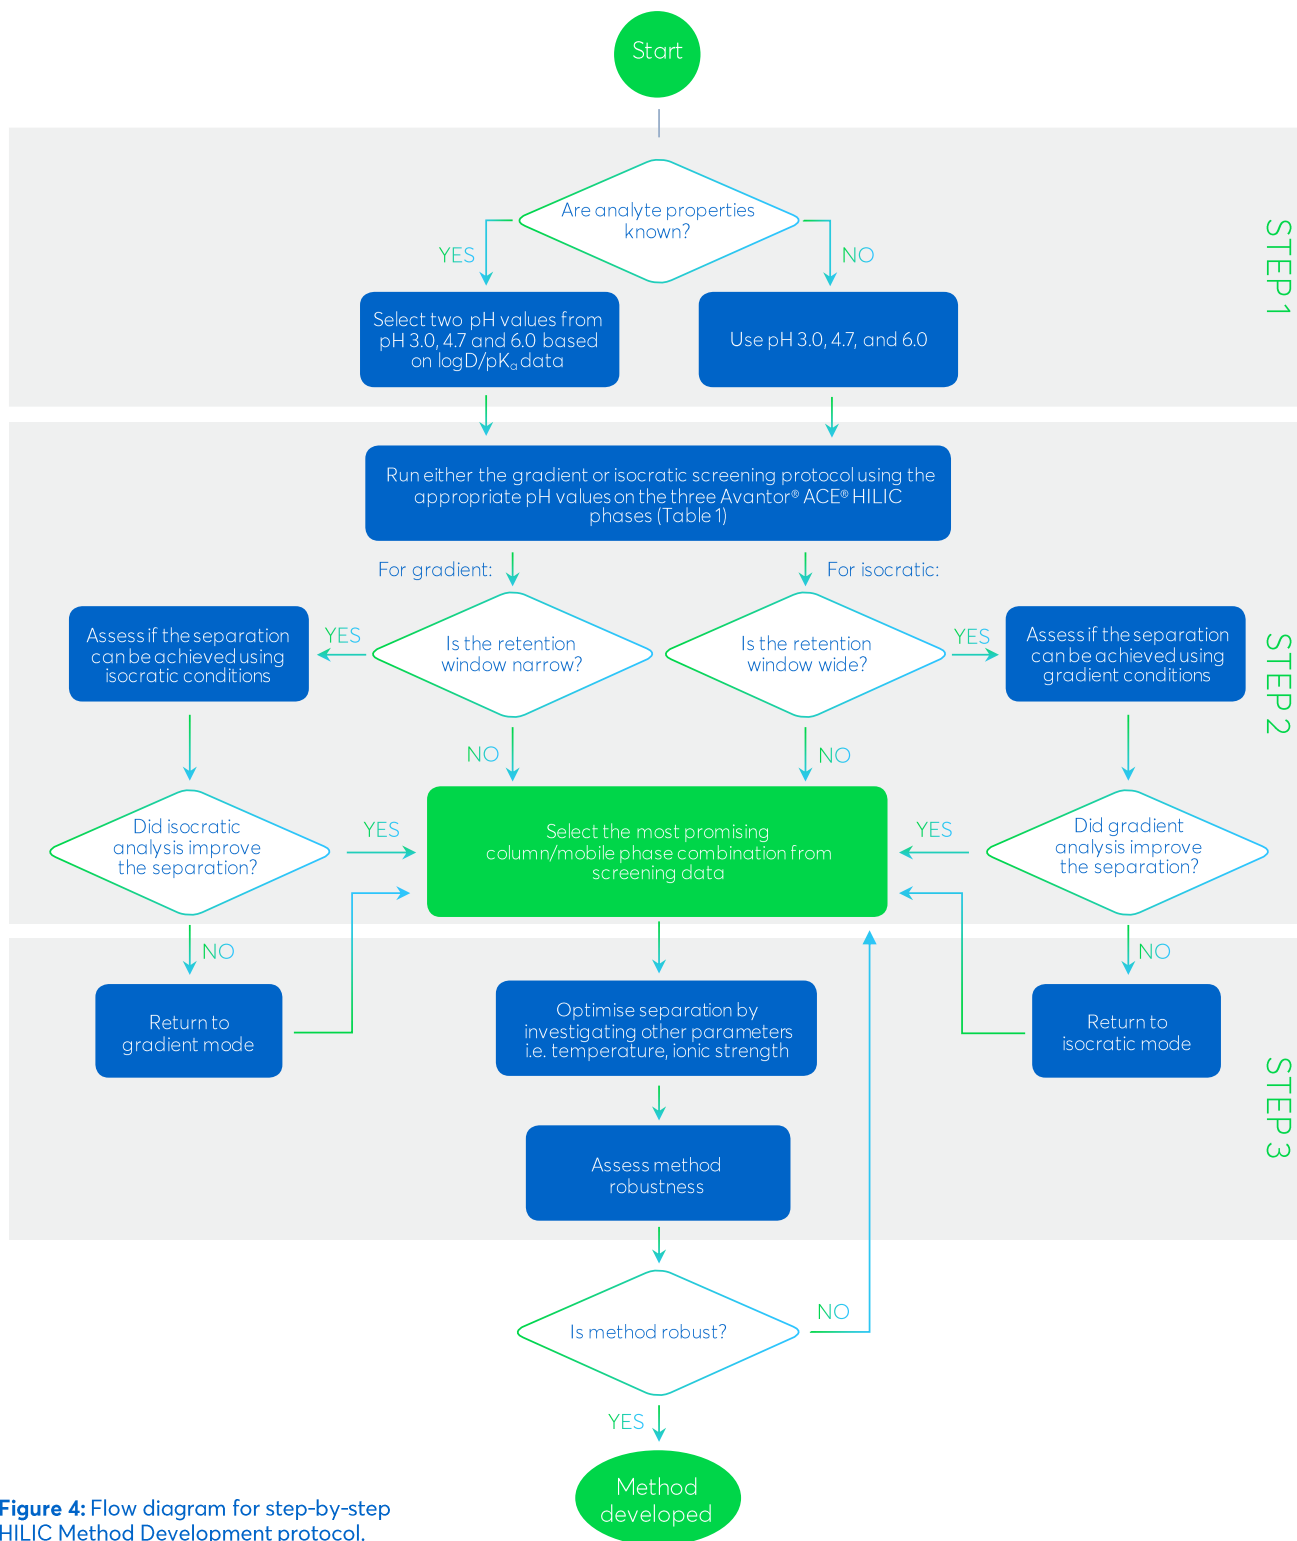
Start

STEP 1

Are analyte properties known?

YES

NO

Select two pH values from pH 3.0, 4.7 and 6.0 based on logD/p$K_a$ data

Use pH 3.0, 4.7, and 6.0

STEP 2

Run either the gradient or isocratic screening protocol using the appropriate pH values on the three Avantor® ACE® HILIC phases (Table 1)

For gradient:

For isocratic:

Assess if the separation can be achieved using isocratic conditions

YES

Is the retention window narrow?

Is the retention window wide?

YES

Assess if the separation can be achieved using gradient conditions

NO

NO

Did isocratic analysis improve the separation?

YES

Select the most promising column/mobile phase combination from screening data

YES

Did gradient analysis improve the separation?

STEP 3

NO

NO

Return to gradient mode

Optimise separation by investigating other parameters i.e. temperature, ionic strength

Return to isocratic mode

Assess method robustness

Is method robust?

NO

YES

Method developed

Figure 4: Flow diagram for step-by-step HILIC Method Development protocol.